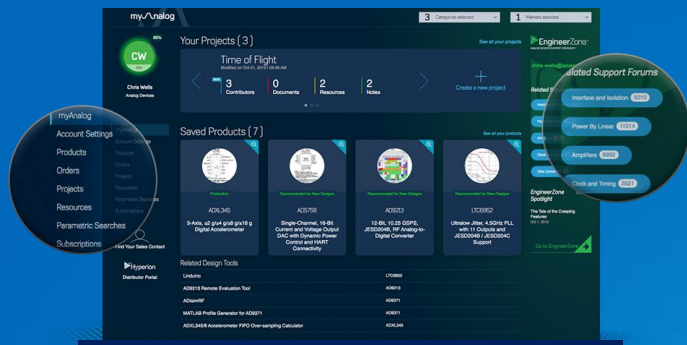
myAnalog

3 Categories selected
1 Markets selected

CW
66%
Chris Wells
Analog Devices

Your Projects ( 3 )
See all your projects

Time of Flight
Modified on Oct 01, 2018 | 09:56 AM

NEW
3 Contributors
0 Documents
2 Resources
2 Notes

Create a new project

myAnalog
Account Settings
Products
Orders
Projects
Resources
Parametric Searches
Subscriptions

Find Your Sales Contact

Hyperion
Distributor Portal

Saved Products ( 7 )
See all your products

Production
ADXL345
3-Axis, ±2 g/±4 g/±8 g/±16 g Digital Accelerometer

Recommended for New Designs
AD5758
Single-Channel, 16-Bit Current and Voltage Output DAC with Dynamic Power Control and HART Connectivity

Recommended for New Designs
AD9213
12-Bit, 10.25 GSPS, JESD204B, RF Analog-to-Digital Converter

Recommended for New Designs
LTC6952
Ultralow Jitter, 4.5GHz PLL with 11 Outputs and JESD204B / JESD204C Support

Related Design Tools
| | |
|---|---|
| Linduino | LTC6952 |
| AD9213 Remote Evaluation Tool | AD9213 |
| ADIsimRF | AD9371 |
| MATLAB Profile Generator for AD9371 | AD9371 |
| ADXL345/6 Accelerometer FIFO Over-sampling Calculator | ADXL345 |

EngineerZone

Related Support Forums
Interface and Isolation 5010
Power By Linear 11014
Amplifiers 6868
Clock and Timing 3523

EngineerZone Spotlight
The Tale of the Creeping Features
Oct 1, 2018

Go to EngineerZone